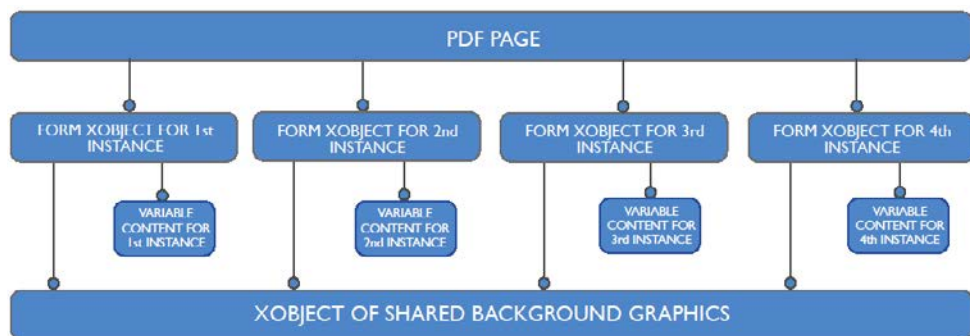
PDF PAGE

FORM XOBJECT FOR 1st INSTANCE

VARIABLE CONTENT FOR 1st INSTANCE

FORM XOBJECT FOR 2nd INSTANCE

VARIABLE CONTENT FOR 2nd INSTANCE

FORM XOBJECT FOR 3rd INSTANCE

VARIABLE CONTENT FOR 3rd INSTANCE

FORM XOBJECT FOR 4th INSTANCE

VARIABLE CONTENT FOR 4th INSTANCE

XOBJECT OF SHARED BACKGROUND GRAPHICS